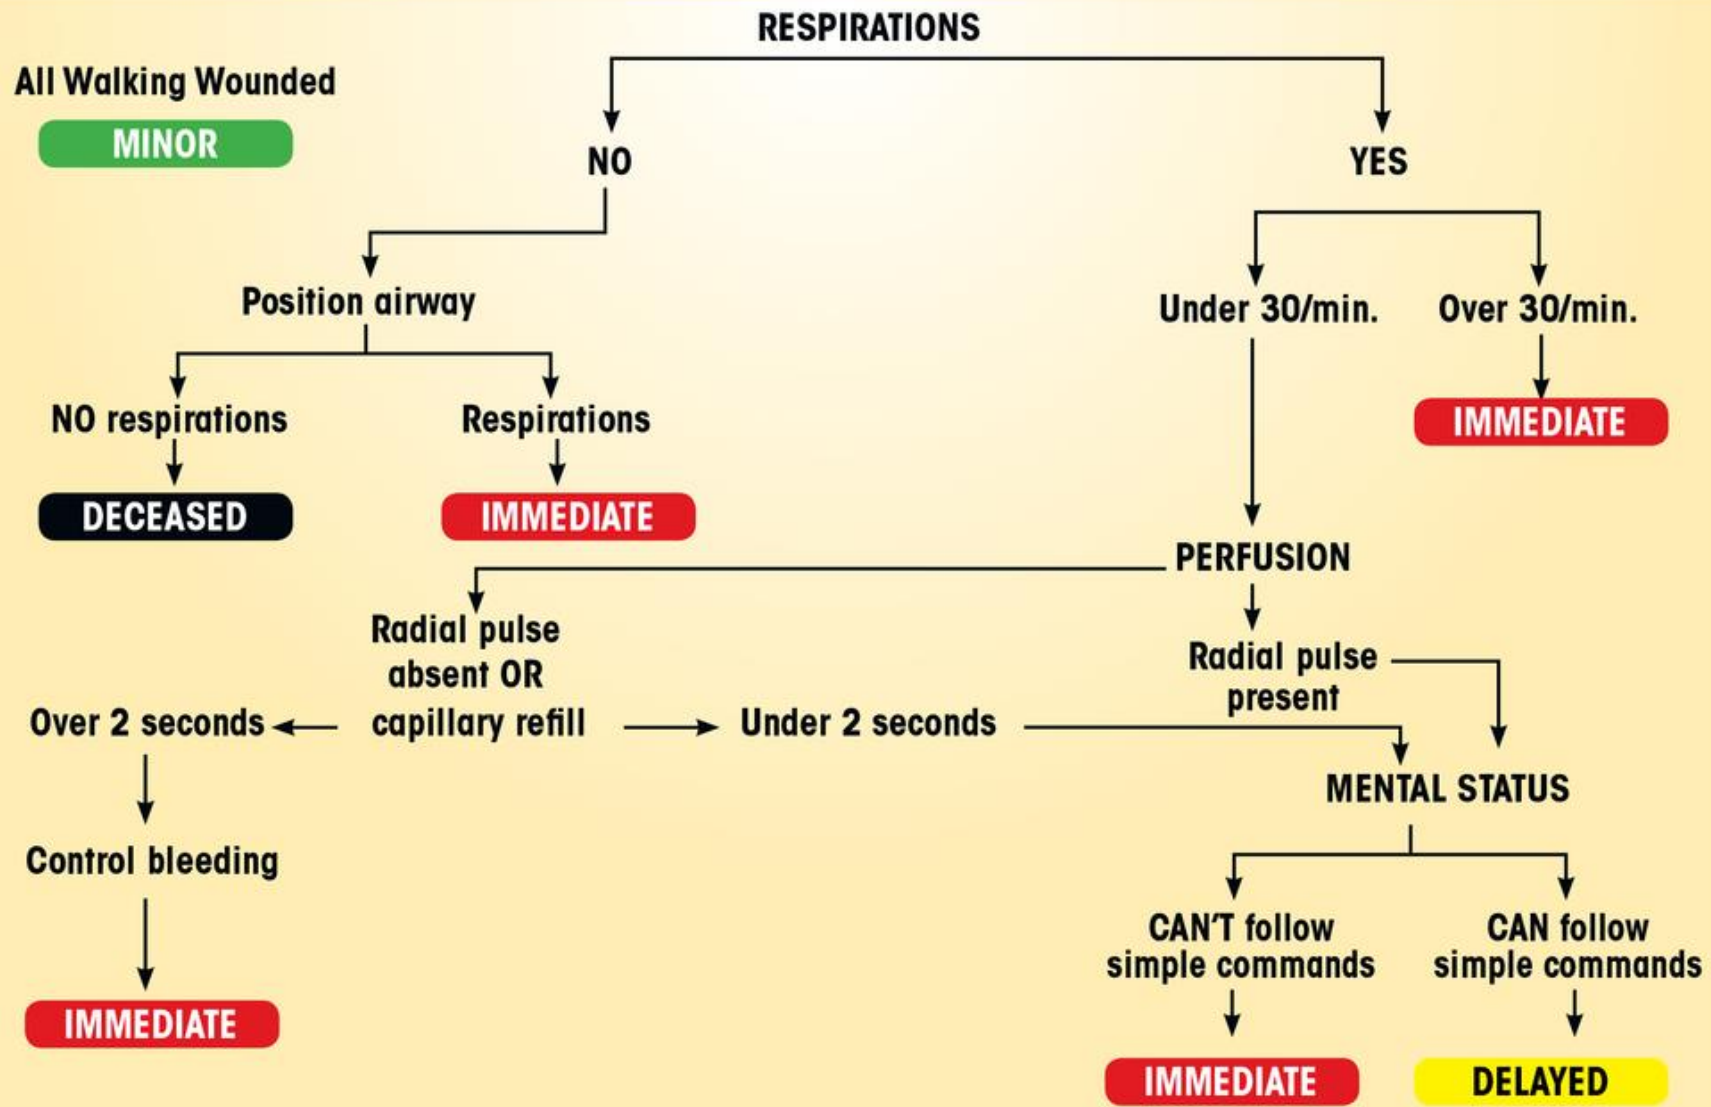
RESPIRATIONS

All Walking Wounded

MINOR

NO

YES

Position airway

Under 30/min.

Over 30/min.

NO respirations

Respirations

IMMEDIATE

DECEASED

IMMEDIATE

PERFUSION

Radial pulse absent OR capillary refill

Radial pulse present

Over 2 seconds

Under 2 seconds

MENTAL STATUS

Control bleeding

CAN'T follow simple commands

CAN follow simple commands

IMMEDIATE

IMMEDIATE

DELAYED